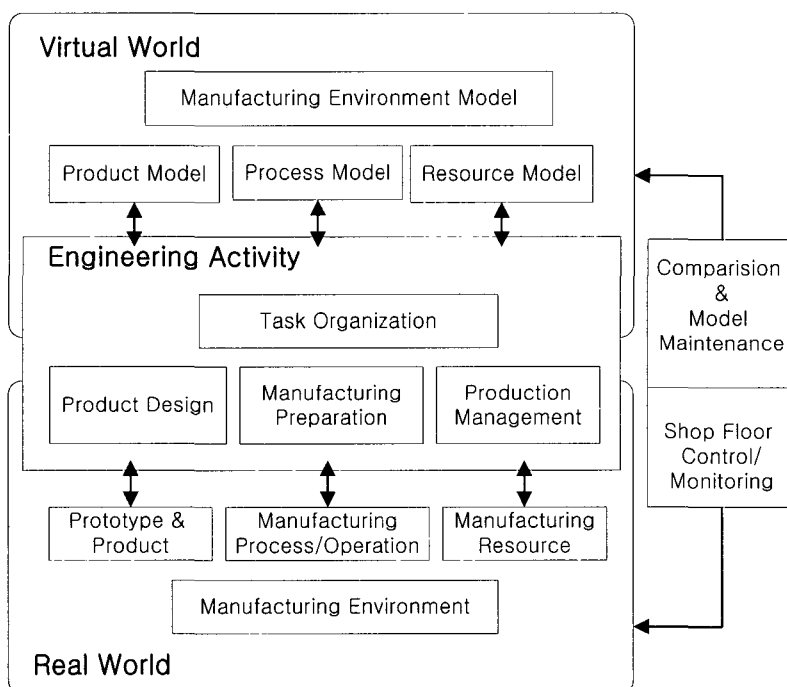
Virtual World

Manufacturing Environment Model

Product Model

Process Model

Resource Model

Engineering Activity

Task Organization

Product Design

Manufacturing Preparation

Production Management

Prototype & Product

Manufacturing Process/Operation

Manufacturing Resource

Manufacturing Environment

Real World

Comparision & Model Maintenance

Shop Floor Control/ Monitoring